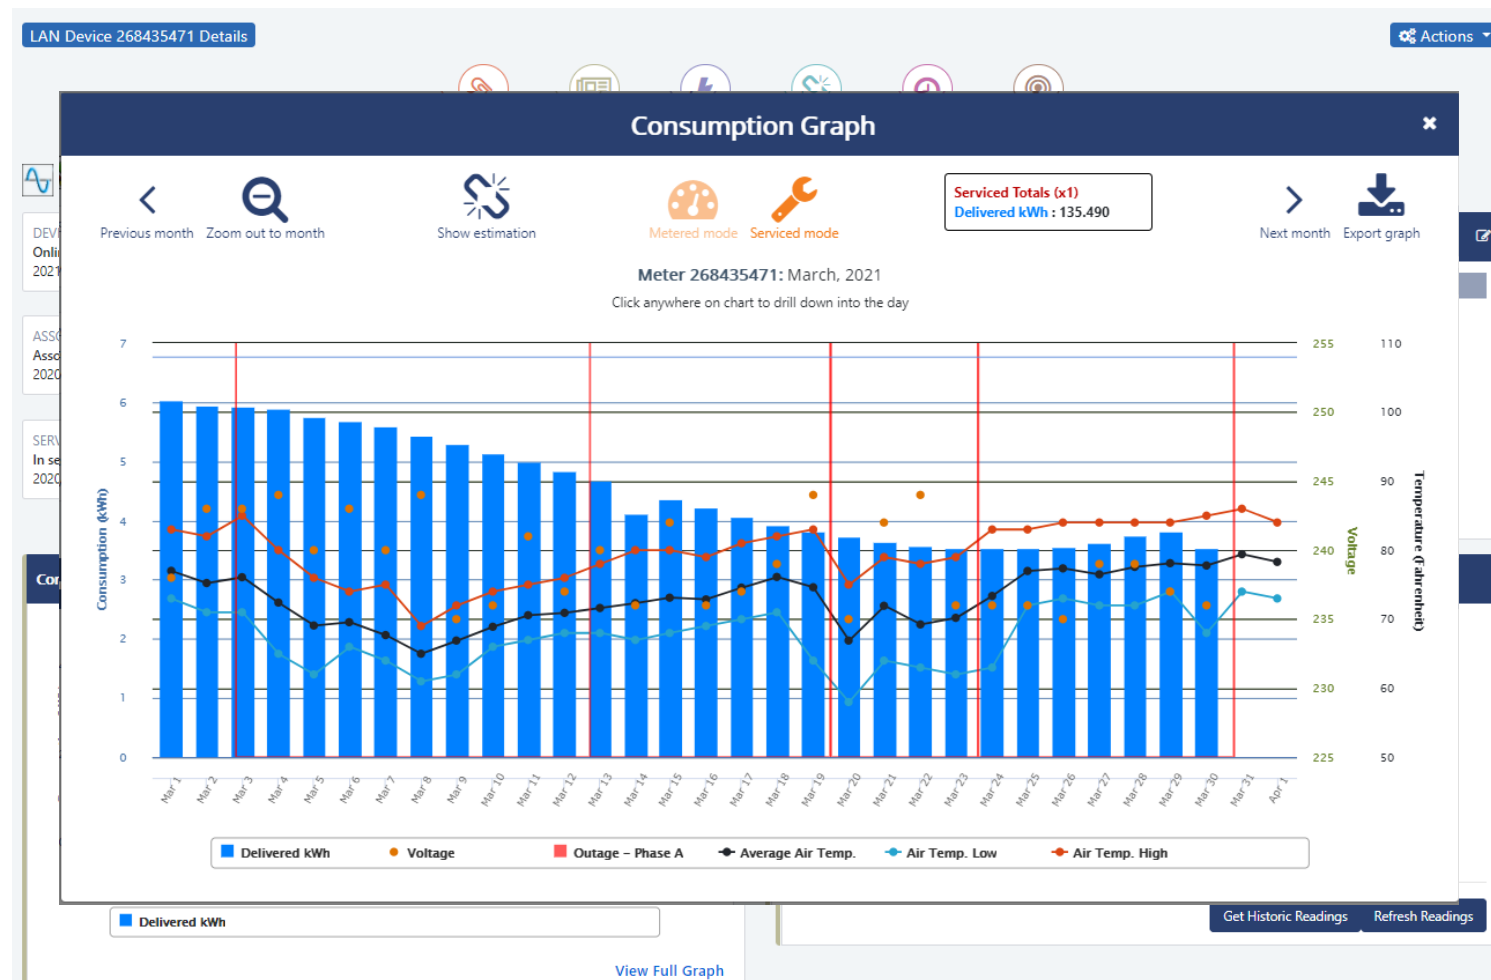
LAN Device 268435471 Details

Actions

DEV
Onli
2021

ASS
Asso
2020

SERV
In se
2020

Cor

Consumption Graph

Previous month Zoom out to month Show estimation Metered mode Serviced mode

Serviced Totals (x1)
Delivered kWh : 135.490

Next month Export graph

Meter 268435471: March, 2021

Click anywhere on chart to drill down into the day

| Consumption (kWh) | Voltage | Temperature (Fahrenheit) |
|---|---|---|
| 7 | 255 | 110 |
| 6 | 250 | 100 |
| 5 | 245 | 90 |
| 4 | 240 | 80 |
| 3 | 235 | 70 |
| 2 | 230 | 60 |
| 1 | 225 | 50 |
| 0 | | |

Mar 1 Mar 2 Mar 3 Mar 4 Mar 5 Mar 6 Mar 7 Mar 8 Mar 9 Mar 10 Mar 11 Mar 12 Mar 13 Mar 14 Mar 15 Mar 16 Mar 17 Mar 18 Mar 19 Mar 20 Mar 21 Mar 22 Mar 23 Mar 24 Mar 25 Mar 26 Mar 27 Mar 28 Mar 29 Mar 30 Mar 31 Apr 1

Delivered kWh Voltage Outage – Phase A Average Air Temp. Air Temp. Low Air Temp. High

Delivered kWh

View Full Graph

Get Historic Readings Refresh Readings